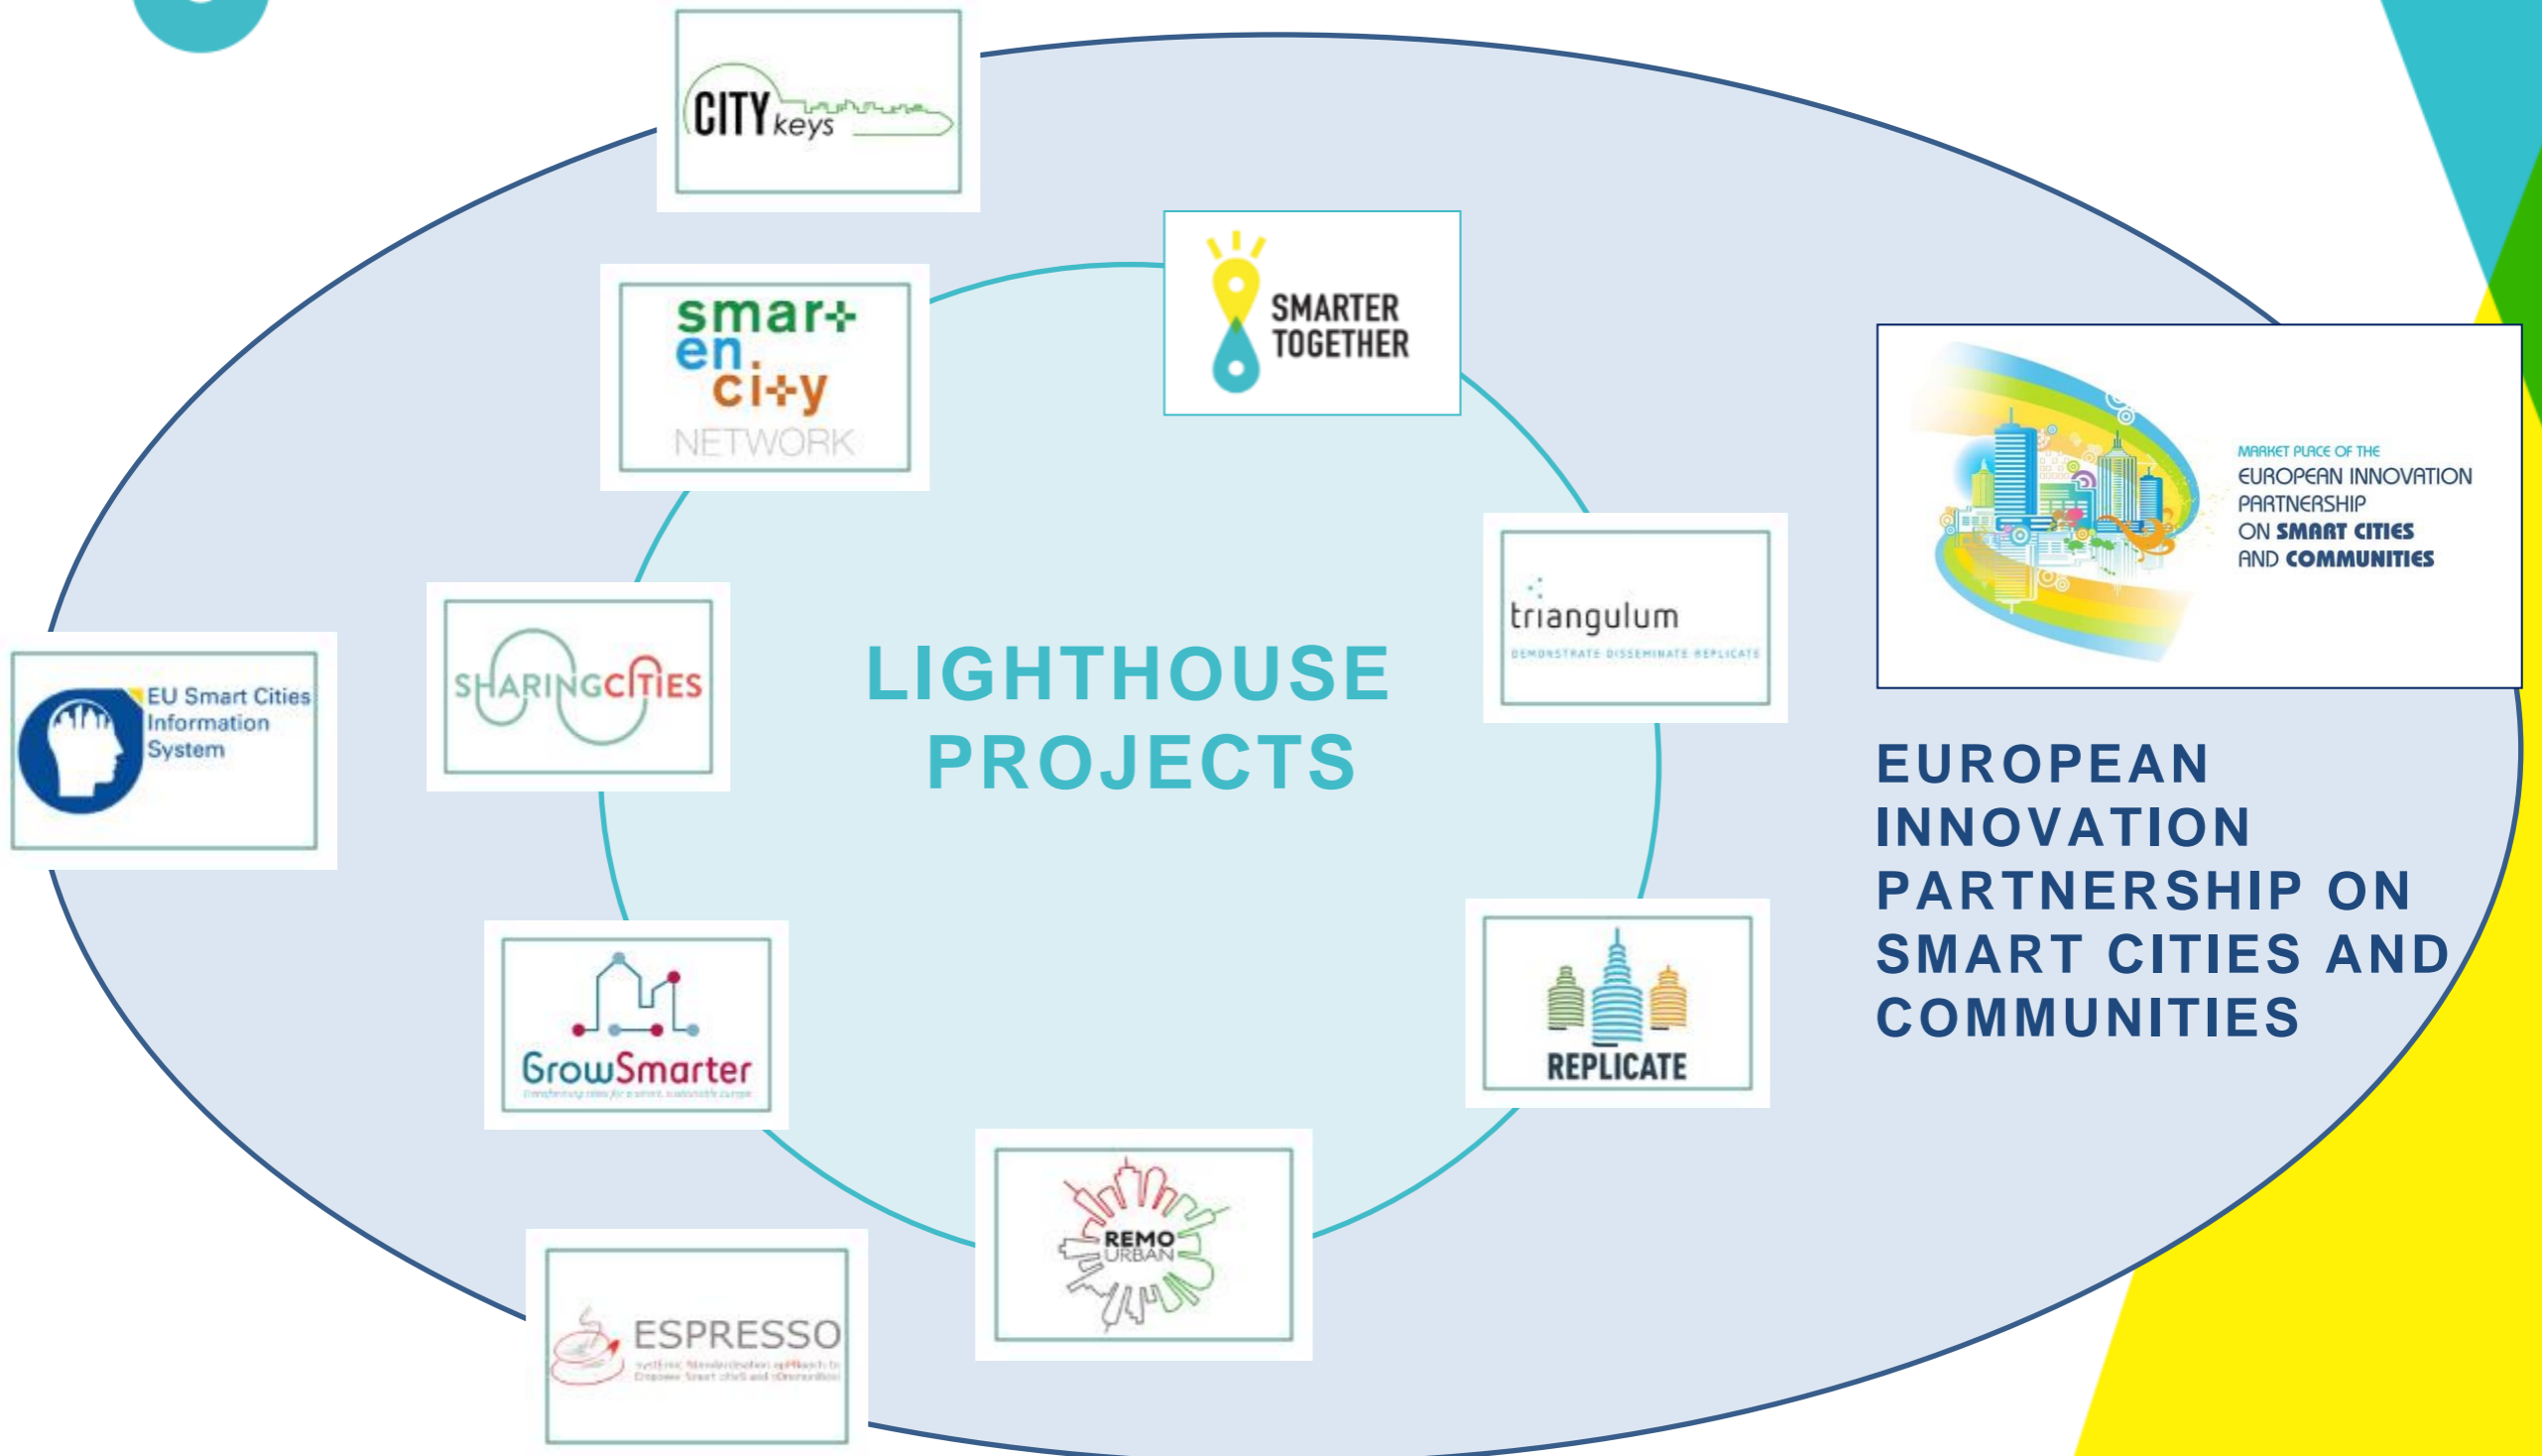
CITY keys

smar+ en ci+y NETWORK

SMARTER TOGETHER

triangulum
DEMONSTRATE DISSEMINATE REPLICATE

MARKET PLACE OF THE EUROPEAN INNOVATION PARTNERSHIP ON SMART CITIES AND COMMUNITIES

EU Smart Cities Information System

SHARINGCITIES

LIGHTHOUSE PROJECTS

EUROPEAN INNOVATION PARTNERSHIP ON SMART CITIES AND COMMUNITIES

GrowSmarter
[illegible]

REPLICATE

REMO URBAN

ESPRESSO
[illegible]